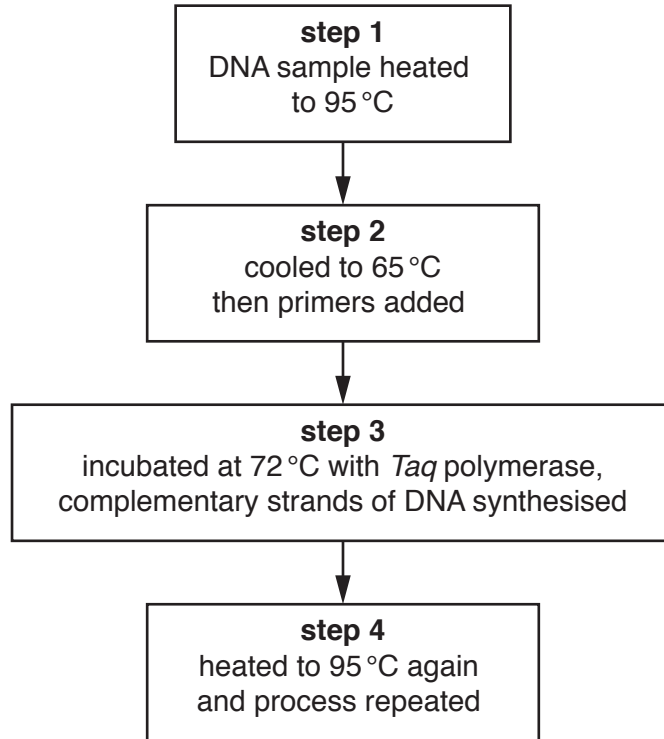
**step 1**
DNA sample heated to 95 °C

**step 2**
cooled to 65 °C then primers added

**step 3**
incubated at 72 °C with *Taq* polymerase, complementary strands of DNA synthesised

**step 4**
heated to 95 °C again and process repeated